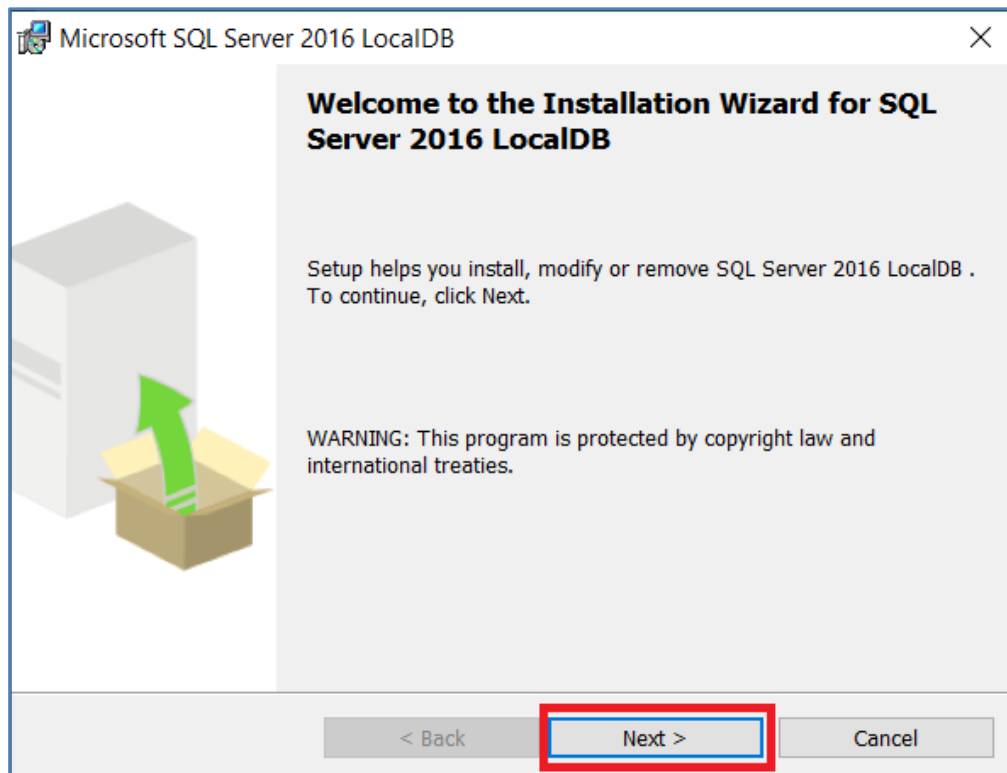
Microsoft SQL Server 2016 LocalDB

Welcome to the Installation Wizard for SQL Server 2016 LocalDB

Setup helps you install, modify or remove SQL Server 2016 LocalDB . To continue, click Next.

WARNING: This program is protected by copyright law and international treaties.

< Back

Next >

Cancel